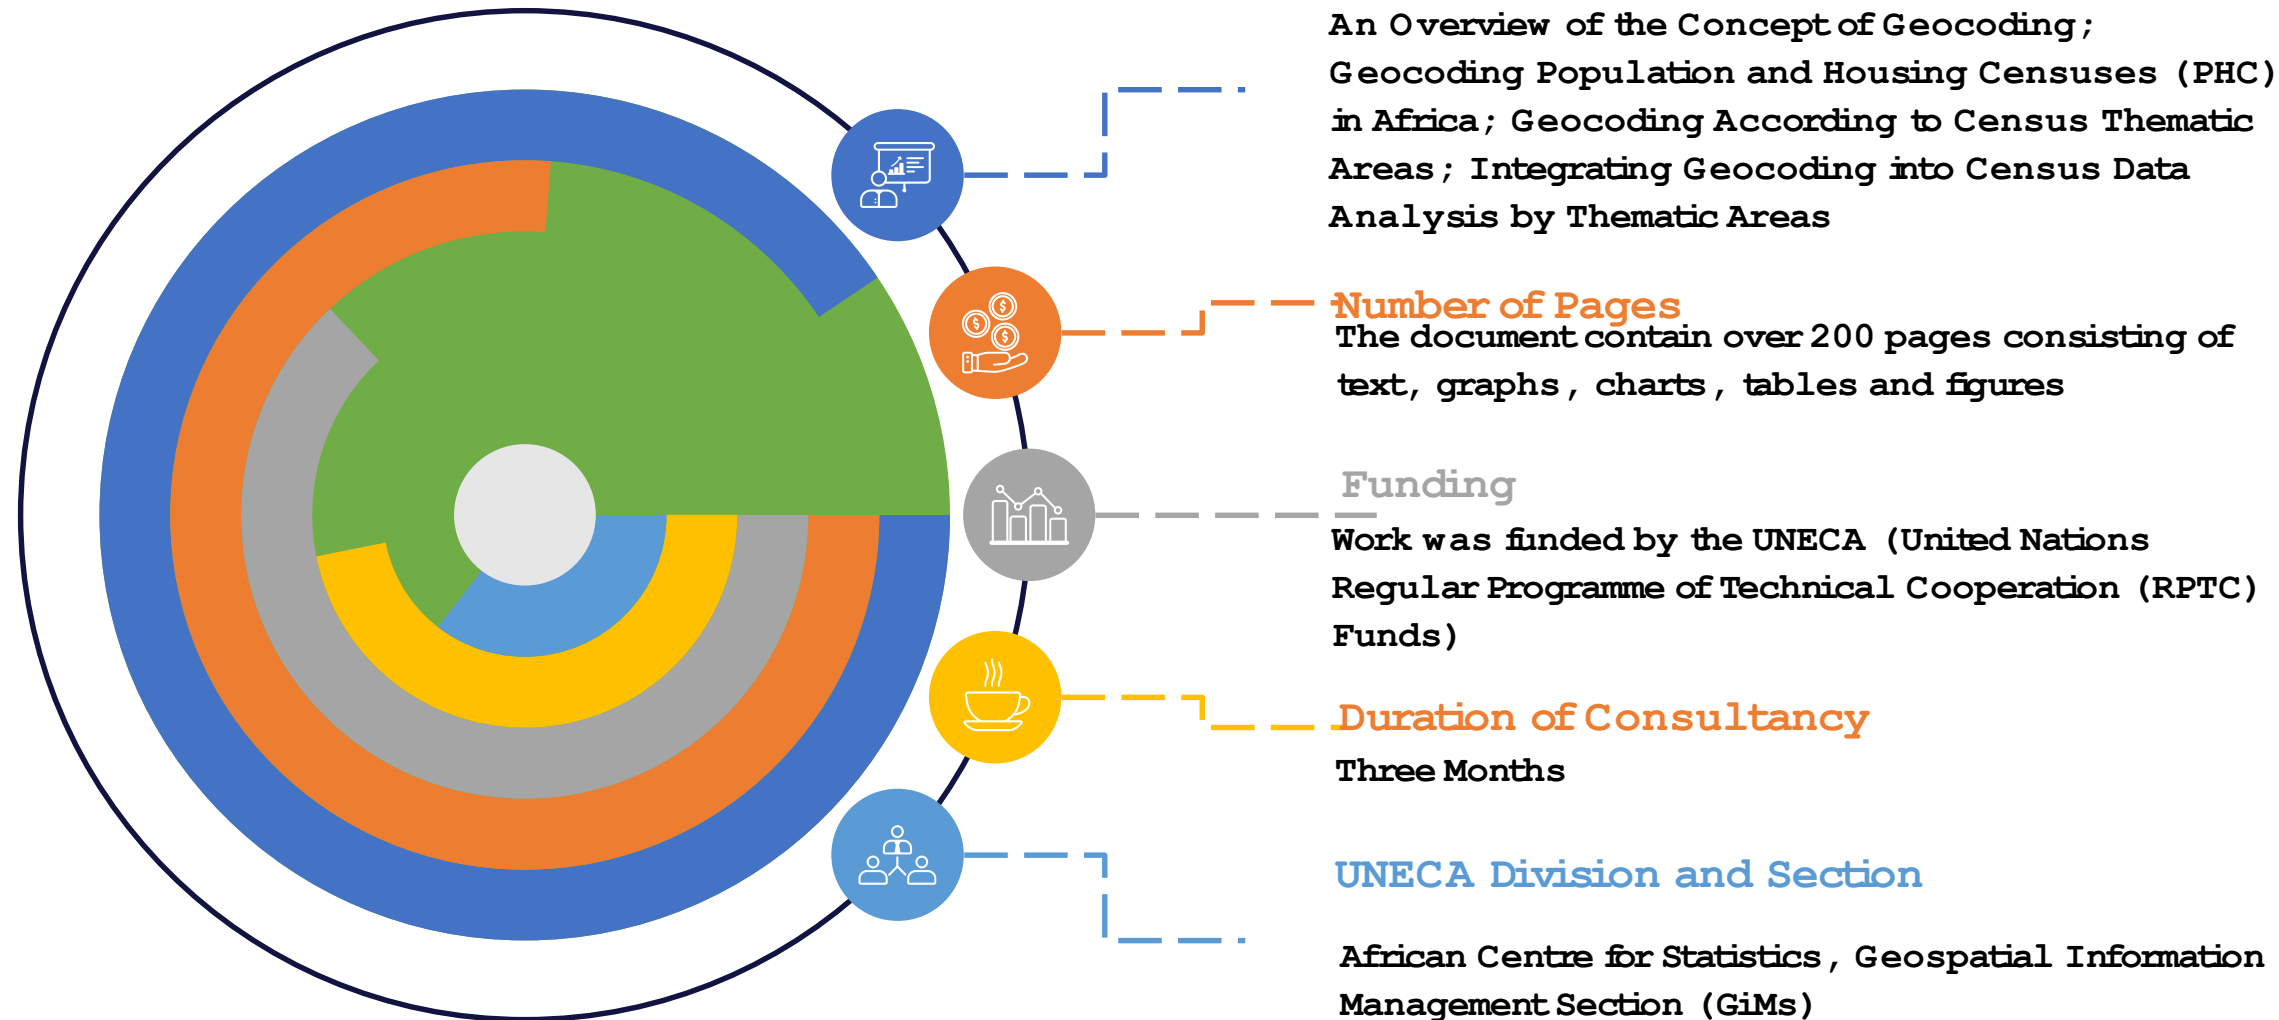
An Overview of the Concept of Geocoding; Geocoding Population and Housing Censuses (PHC) in Africa; Geocoding According to Census Thematic Areas; Integrating Geocoding into Census Data Analysis by Thematic Areas

Number of Pages
The document contain over 200 pages consisting of text, graphs, charts, tables and figures

Funding
Work was funded by the UNECA (United Nations Regular Programme of Technical Cooperation (RPTC) Funds)

Duration of Consultancy
Three Months

UNECA Division and Section

African Centre for Statistics, Geospatial Information Management Section (GiMs)